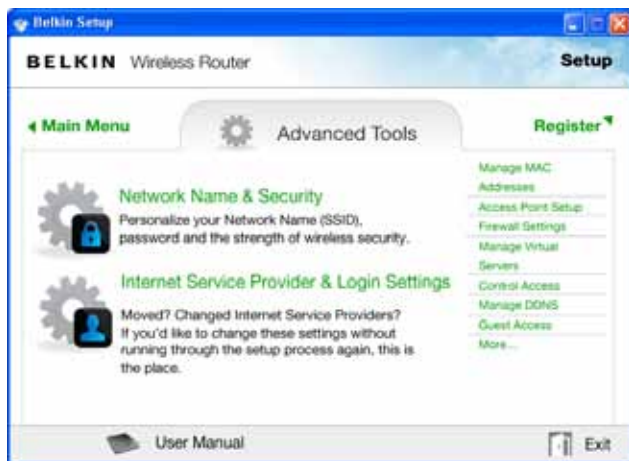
Belkin Setup

BELKIN Wireless Router

Setup

◂ Main Menu

Advanced Tools

Register

Network Name & Security

Personalize your Network Name (SSID), password and the strength of wireless security.

Internet Service Provider & Login Settings

Moved? Changed Internet Service Providers? If you'd like to change these settings without running through the setup process again, this is the place.

Manage MAC Addresses

Access Point Setup

Firewall Settings

Manage Virtual Servers

Control Access

Manage DDNS

Guest Access

More...

User Manual

Exit